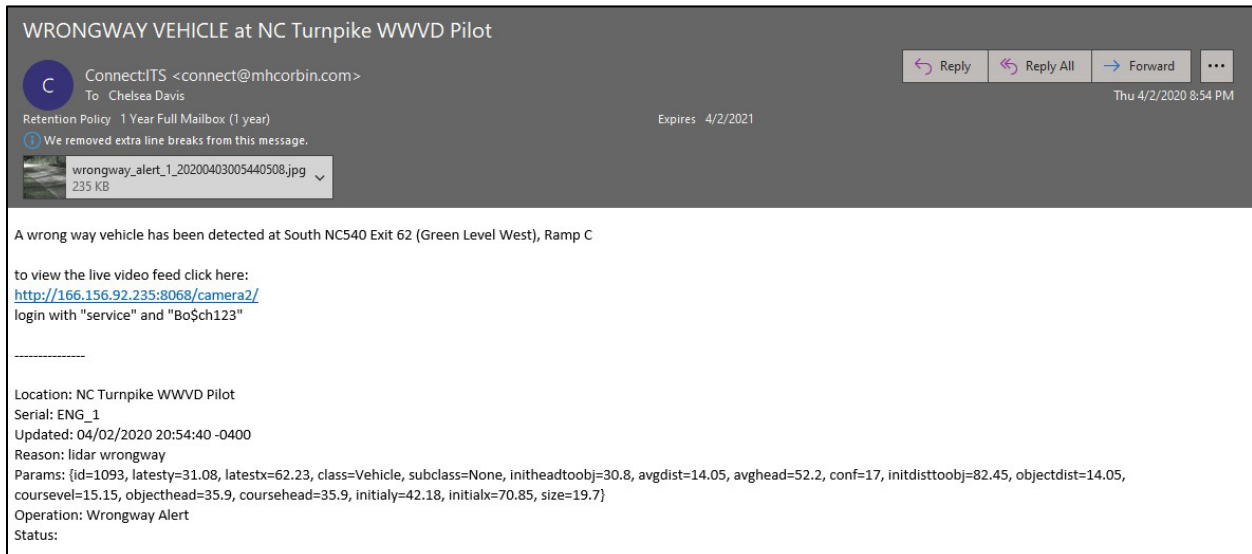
WRONGWAY VEHICLE at NC Turnpike WWVD Pilot

C

Connect:ITS <connect@mhcorbin.com>
To Chelsea Davis

Reply | Reply All | Forward | ...

Thu 4/2/2020 8:54 PM

Retention Policy 1 Year Full Mailbox (1 year)  Expires 4/2/2021

We removed extra line breaks from this message.

wrongway_alert_1_20200403005440508.jpg
235 KB

A wrong way vehicle has been detected at South NC540 Exit 62 (Green Level West), Ramp C

to view the live video feed click here:
http://166.156.92.235:8068/camera2/
login with "service" and "Bo$ch123"

---------------

Location: NC Turnpike WWVD Pilot
Serial: ENG_1
Updated: 04/02/2020 20:54:40 -0400
Reason: lidar wrongway
Params: {id=1093, latesty=31.08, latestx=62.23, class=Vehicle, subclass=None, initheadtoobj=30.8, avgdist=14.05, avghead=52.2, conf=17, initdisttoobj=82.45, objectdist=14.05, coursevel=15.15, objecthead=35.9, coursehead=35.9, initialy=42.18, initialx=70.85, size=19.7}
Operation: Wrongway Alert
Status: